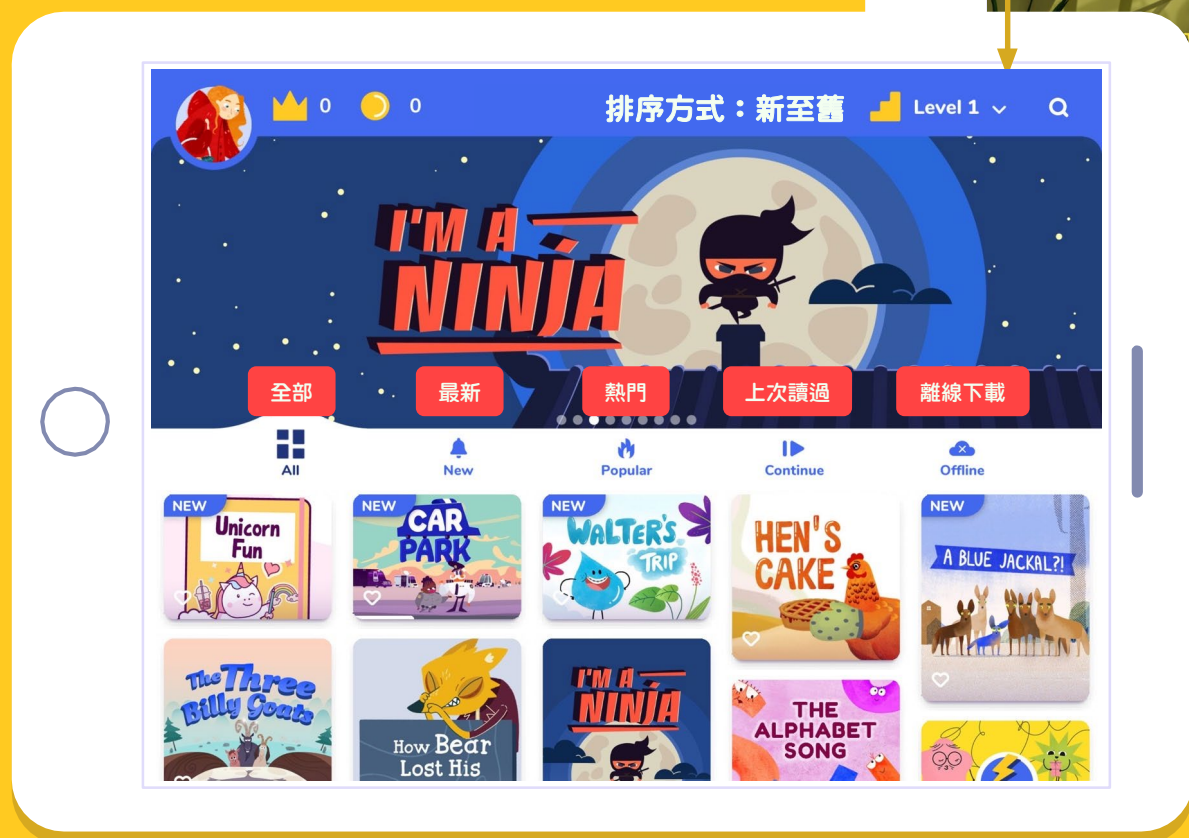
0 0 排序方式：新至舊 Level 1

I'M A NINJA

全部 最新 熱門 上次讀過 離線下載

All New Popular Continue Offline

NEW Unicorn Fun

NEW CAR PARK

NEW WALTER'S TRIP

HEN'S CAKE

NEW A BLUE JACKAL?!

The Three Billy Goats

How Bear Lost His

I'M A NINJA

THE ALPHABET SONG